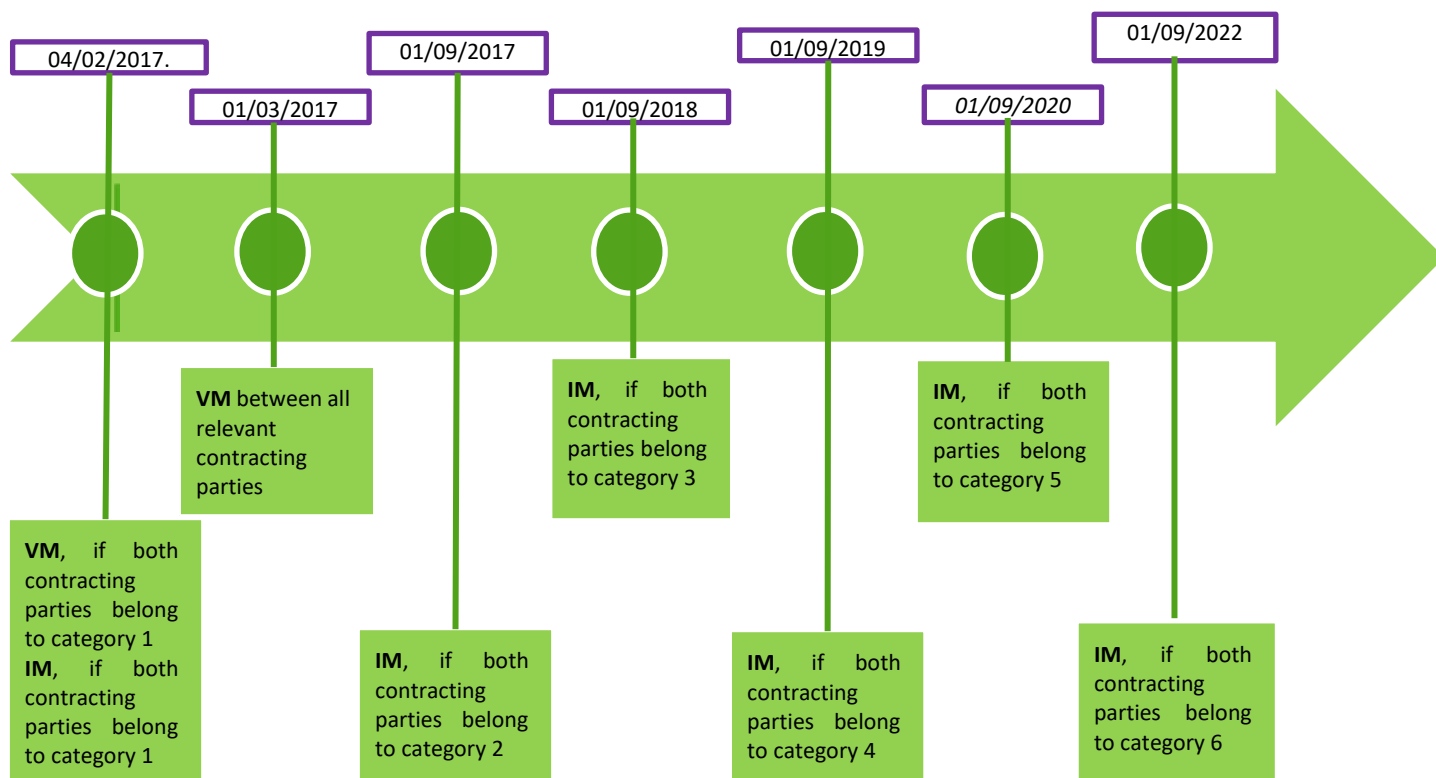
04/02/2017.

VM, if both contracting parties belong to category 1
IM, if both contracting parties belong to category 1

01/03/2017

VM between all relevant contracting parties

01/09/2017

IM, if both contracting parties belong to category 2

01/09/2018

IM, if both contracting parties belong to category 3

01/09/2019

IM, if both contracting parties belong to category 4

01/09/2020

IM, if both contracting parties belong to category 5

01/09/2022

IM, if both contracting parties belong to category 6